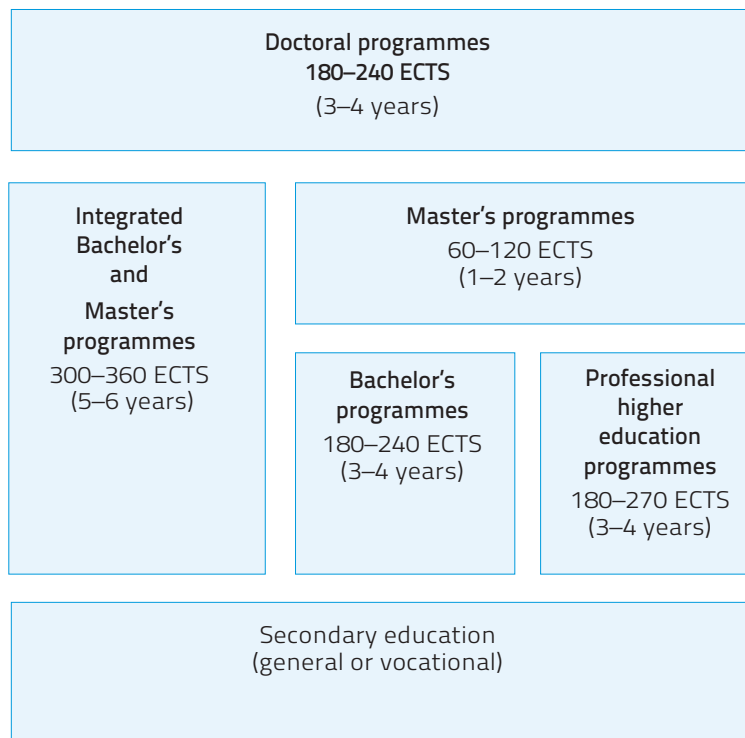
Doctoral programmes
180–240 ECTS
(3–4 years)

Integrated Bachelor's and Master's programmes
300–360 ECTS
(5–6 years)

Master's programmes
60–120 ECTS
(1–2 years)

Bachelor's programmes
180–240 ECTS
(3–4 years)

Professional higher education programmes
180–270 ECTS
(3–4 years)

Secondary education
(general or vocational)